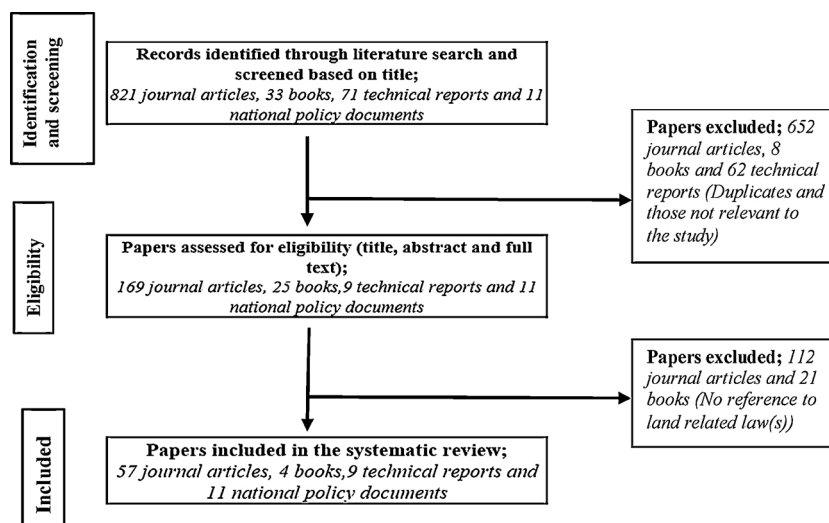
Identification and screening

Records identified through literature search and screened based on title;
821 journal articles, 33 books, 71 technical reports and 11 national policy documents

Papers excluded; 652 journal articles, 8 books and 62 technical reports (Duplicates and those not relevant to the study)

Eligibility

Papers assessed for eligibility (title, abstract and full text);
169 journal articles, 25 books,9 technical reports and 11 national policy documents

Papers excluded; 112 journal articles and 21 books (No reference to land related law(s))

Included

Papers included in the systematic review;
57 journal articles, 4 books,9 technical reports and 11 national policy documents